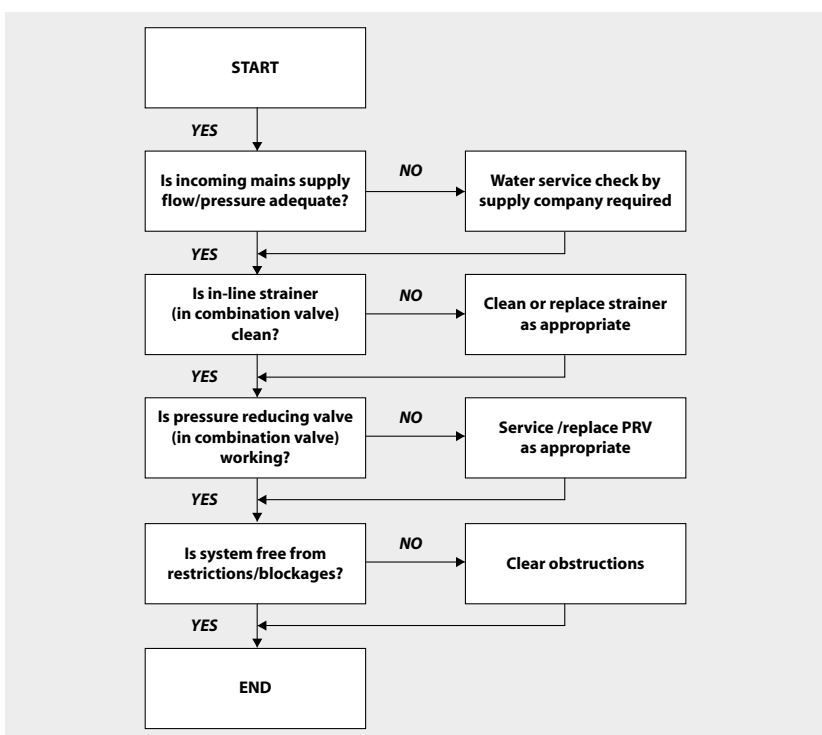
START

YES

Is incoming mains supply flow/pressure adequate?

NO

Water service check by supply company required

YES

Is in-line strainer (in combination valve) clean?

NO

Clean or replace strainer as appropriate

YES

Is pressure reducing valve (in combination valve) working?

NO

Service /replace PRV as appropriate

YES

Is system free from restrictions/blockages?

NO

Clear obstructions

YES

END